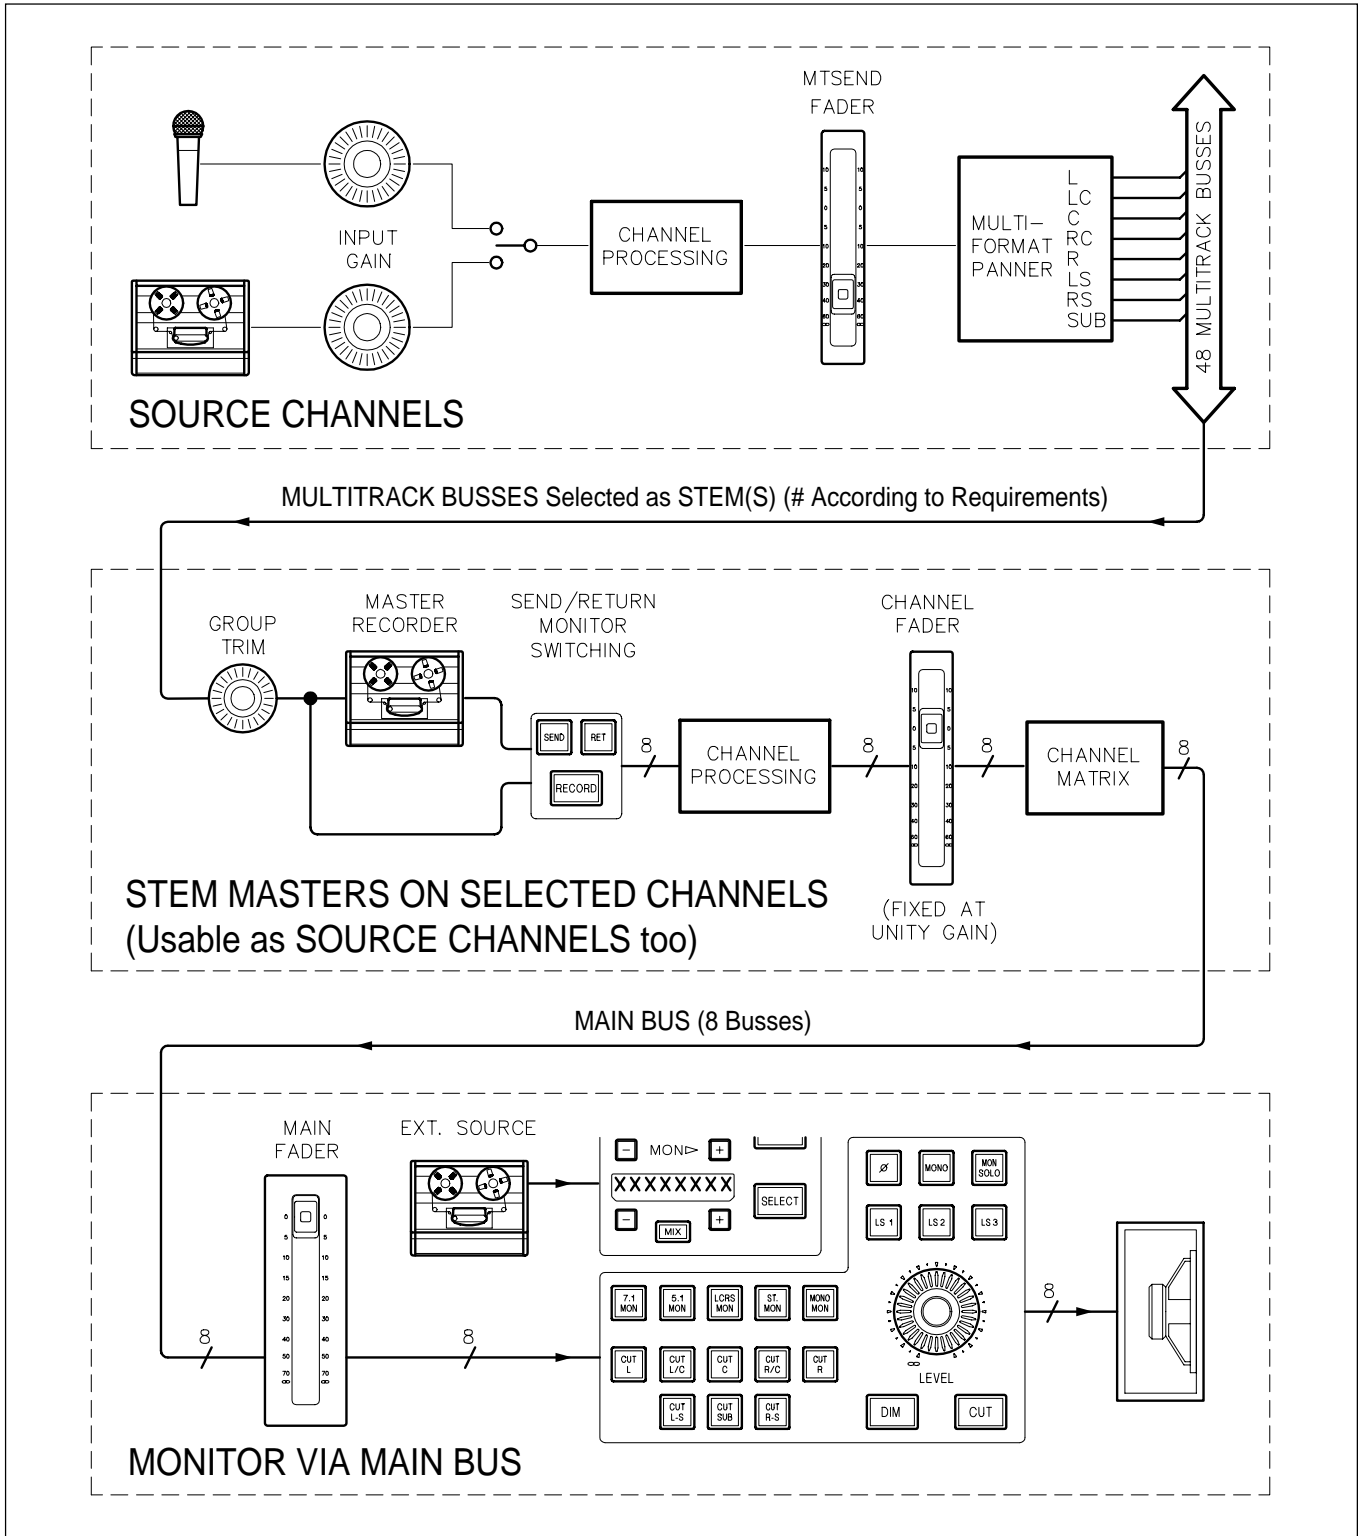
MTSEND FADER

INPUT GAIN

CHANNEL PROCESSING

MULTI-FORMAT PANNER

L
LC
C
RC
R
LS
RS
SUB

48 MULTITRACK BUSSES

SOURCE CHANNELS

MULTITRACK BUSSES Selected as STEM(S) (# According to Requirements)

GROUP TRIM

MASTER RECORDER

SEND/RETURN MONITOR SWITCHING

SEND RET

RECORD

8

CHANNEL PROCESSING

8

CHANNEL FADER

8

CHANNEL MATRIX

8

STEM MASTERS ON SELECTED CHANNELS
(Usable as SOURCE CHANNELS too)

(FIXED AT UNITY GAIN)

MAIN BUS (8 Busses)

MAIN FADER

EXT. SOURCE

MON▷

XXXXXXXX

SELECT

MIX

ø MONO MON SOLO

LS 1 LS 2 LS 3

7.1 MON 5.1 MON LCRS MON ST. MON MONO MON

CUT L CUT L/C CUT C CUT R/C CUT R

CUT L-S CUT SUB CUT R-S

LEVEL

DIM CUT

8

8

8

MONITOR VIA MAIN BUS